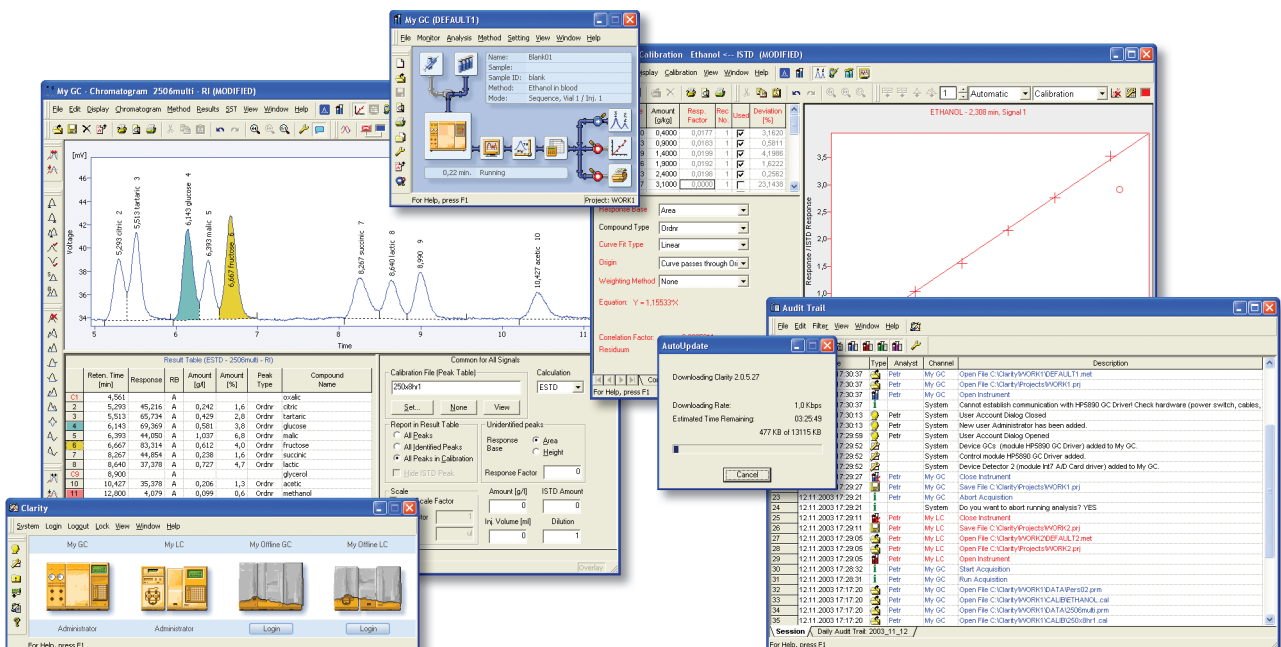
My GC (DEFAULT1)

File Monitor Analysis Method Setting View Window Help

Name: Blank01
Sample:
Sample ID: blank
Method: Ethanol in blood
Mode: Sequence, Vial 1 / Inj. 1

0,22 min. Running

For Help, press F1 Project: WORK1

My GC - Chromatogram 2506multi - RI (MODIFIED)

File Edit Display Chromatogram Method Results SST View Window Help

[mV]

46
44
42
40
38
36
34

Voltage

5,293 citric 2
5,513 tartaric 3
6,143 glucose 4
6,393 malic 5
6,667 fructose 6
8,267 succinic 7
8,640 lactic 8
8,990 9
10,427 acetic 10

5 6 7 8 9 10 11
Time

Result Table (ESTD - 2506multi - RI)

| | Reten. Time [min] | Response | RB | Amount [g/l] | Amount [%] | Peak Type | Compound Name |
|---|---|---|---|---|---|---|---|
| C1 | 4,561 | | A | | | | oxalic |
| 2 | 5,293 | 45,216 | A | 0,242 | 1,6 | Ordnr | citric |
| 3 | 5,513 | 65,734 | A | 0,429 | 2,8 | Ordnr | tartaric |
| 4 | 6,143 | 69,369 | A | 0,581 | 3,8 | Ordnr | glucose |
| 5 | 6,393 | 44,050 | A | 1,037 | 6,8 | Ordnr | malic |
| 6 | 6,667 | 83,314 | A | 0,612 | 4,0 | Ordnr | fructose |
| 7 | 8,267 | 44,854 | A | 0,238 | 1,6 | Ordnr | succinic |
| 8 | 8,640 | 37,378 | A | 0,727 | 4,7 | Ordnr | lactic |
| C9 | 8,900 | | A | | | | glycerol |
| 10 | 10,427 | 35,378 | A | 0,206 | 1,3 | Ordnr | acetic |
| 11 | 12,800 | 4,079 | A | 0,099 | 0,6 | Ordnr | methanol |

Common for All Signals
Calibration File (Peak Table)
250x8hr1
Set... None View
Calculation
ESTD
Report in Result Table
All Peaks
All Identified Peaks
All Peaks in Calibration
Hide ISTD Peak
Unidentified peaks
Response Base
Area
Height
Response Factor 0
Scale
Scale Factor
tor
Amount [g/l] 0
ISTD Amount 0
Inj. Volume [ml] 0
Dilution 1
Overlay

Calibration Ethanol <-- ISTD (MODIFIED)

Display Calibration View Window Help

Automatic Calibration

| | Amount [g/kg] | Resp. Factor | Rec No. | Used | Deviation [%] |
|---|---|---|---|---|---|
| 0 | 0,4000 | 0,0177 | 1 | ✓ | 3,1620 |
| 0 | 0,9000 | 0,0183 | 1 | ✓ | 0,5811 |
| 0 | 1,4000 | 0,0199 | 1 | ✓ | 4,1986 |
| 0 | 1,9000 | 0,0192 | 1 | ✓ | 1,6222 |
| 0 | 2,4000 | 0,0198 | 1 | ✓ | 0,2562 |
| 0 | 3,1000 | 0,0000 | 1 | | 23,1438 |

Response Base Area
Compound Type Ordnr
Curve Fit Type Linear
Origin Curve passes through Or
Weighting Method None
Equation: Y = 1,15533*X
Correlation Factor
Residuum
For Help, press F1

ETHANOL - 2,308 min, Signal 1
3,5
3,0
2,5
2,0
1,5
1,0
Response / ISTD Response

AutoUpdate

Downloading Clarity 2.0.5.27
Downloading Rate: 1,0 Kbps
Estimated Time Remaining: 03:25:49
477 KB of 13115 KB
Cancel

Audit Trail

File Edit Filter View Window Help

| | | Type | Analyst | Channel | Description |
|---|---|---|---|---|---|
| | 17:30:37 | | Petr | My GC | Open File C:\Clarity\WORK1\DEFAULT1.met |
| | 17:30:37 | | Petr | My GC | Open File C:\Clarity\Projects\WORK1.prj |
| | 17:30:37 | | Petr | My GC | Open Instrument |
| | 17:30:37 | | | System | Cannot establish communication with HP5890 GC Driver! Check hardware (power switch, cables, |
| | 17:30:13 | | Petr | System | User Account Dialog Closed |
| | 17:30:13 | | Petr | System | New user Administrator has been added. |
| | 17:29:59 | | Petr | System | User Account Dialog Opened |
| | 17:29:52 | | | System | Device GCs (module HP5890 GC Driver) added to My GC. |
| | 17:29:52 | | | System | Control module HP5890 GC Driver added. |
| | 17:29:52 | | | System | Device Detector 2 (module Int7 A/D Card driver) added to My GC. |
| | 17:29:27 | | Petr | My GC | Close Instrument |
| | 17:29:27 | | Petr | My GC | Save File C:\Clarity\Projects\WORK1.prj |
| 23 | 12.11.2003 17:29:21 | | Petr | My GC | Abort Acquisition |
| 24 | 12.11.2003 17:29:21 | | | System | Do you want to abort running analysis? YES |
| 25 | 12.11.2003 17:29:11 | | Petr | My LC | Close Instrument |
| 26 | 12.11.2003 17:29:11 | | Petr | My LC | Save File C:\Clarity\Projects\WORK2.prj |
| 27 | 12.11.2003 17:29:05 | | Petr | My LC | Open File C:\Clarity\WORK2\DEFAULT2.met |
| 28 | 12.11.2003 17:29:05 | | Petr | My LC | Open File C:\Clarity\Projects\WORK2.prj |
| 29 | 12.11.2003 17:29:05 | | Petr | My LC | Open Instrument |
| 30 | 12.11.2003 17:28:31 | | Petr | My GC | Start Acquisition |
| 31 | 12.11.2003 17:28:31 | | Petr | My GC | Run Acquisition |
| 32 | 12.11.2003 17:17:20 | | Petr | My GC | Open File C:\Clarity\WORK1\DATA\Pers02.prm |
| 33 | 12.11.2003 17:17:20 | | Petr | My GC | Open File C:\Clarity\WORK1\CALIB\ETHANOL.cal |
| 34 | 12.11.2003 17:17:20 | | Petr | My GC | Open File C:\Clarity\WORK1\DATA\2506multi.prm |
| 35 | 12.11.2003 17:17:20 | | Petr | My GC | Open File C:\Clarity\WORK1\CALIB\250x8hr1.cal |

Session Daily Audit Trail: 2003_11_12
For Help, press F1

Clarity

System Login Logout Lock View Window Help

My GC My LC My Offline GC My Offline LC
Administrator Administrator Login Login
For Help, press F1